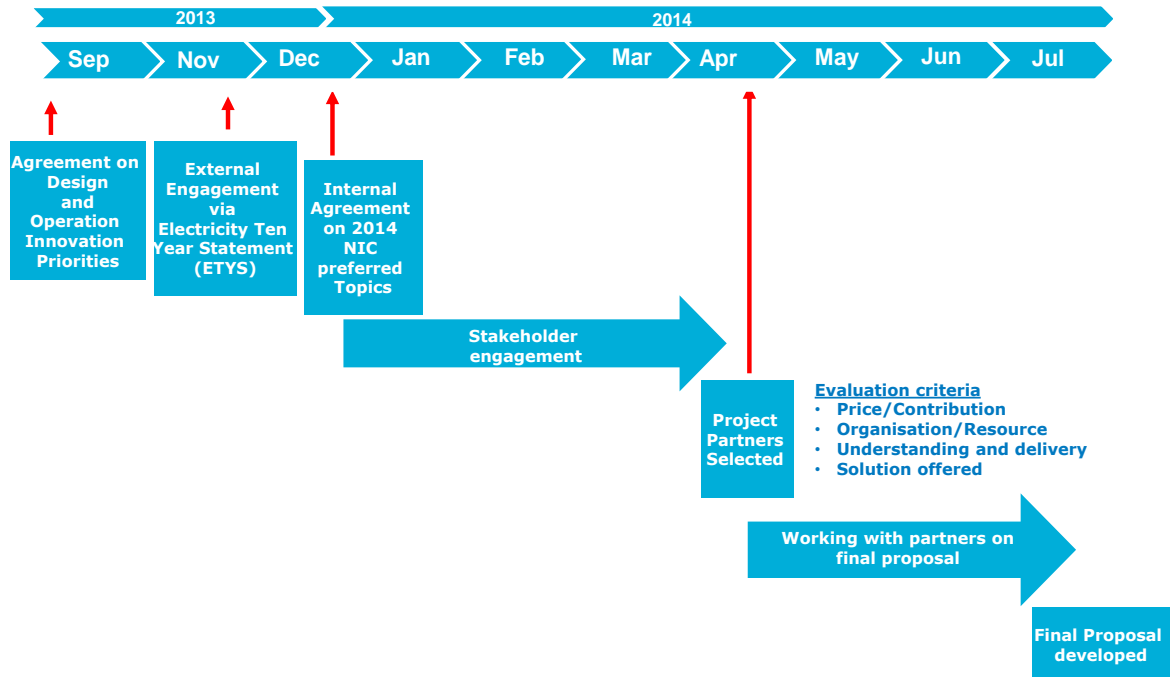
2013

2014

Sep
Nov
Dec
Jan
Feb
Mar
Apr
May
Jun
Jul

Agreement on Design and Operation Innovation Priorities

External Engagement via Electricity Ten Year Statement (ETYS)

Internal Agreement on 2014 NIC preferred Topics

Stakeholder engagement

Project Partners Selected

Evaluation criteria
• Price/Contribution
• Organisation/Resource
• Understanding and delivery
• Solution offered

Working with partners on final proposal

Final Proposal developed